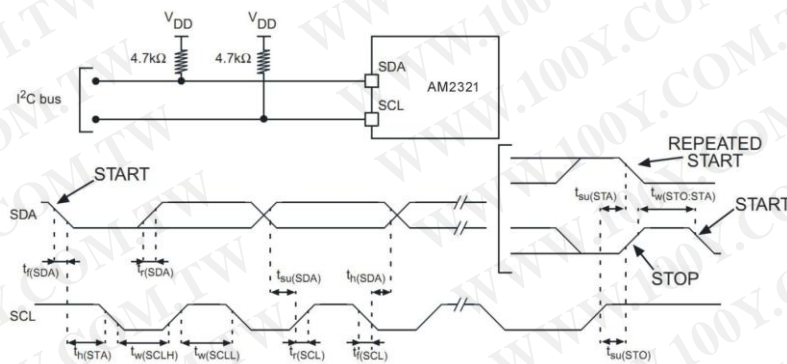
$V_{DD}$ $V_{DD}$

4.7kΩ 4.7kΩ

$I^2C$ bus

SDA

SCL

AM2321

START

SDA

$t_{f(SDA)}$

$t_{r(SDA)}$

$t_{su(SDA)}$

$t_{h(SDA)}$

SCL

$t_{h(STA)}$ $t_{w(SCLH)}$ $t_{w(SCLL)}$ $t_{r(SCL)}$ $t_{f(SCL)}$

REPEATED START

$t_{su(STA)}$

$t_{w(STO:STA)}$

START

STOP

$t_{su(STO)}$

WWW.100Y.COM.TW